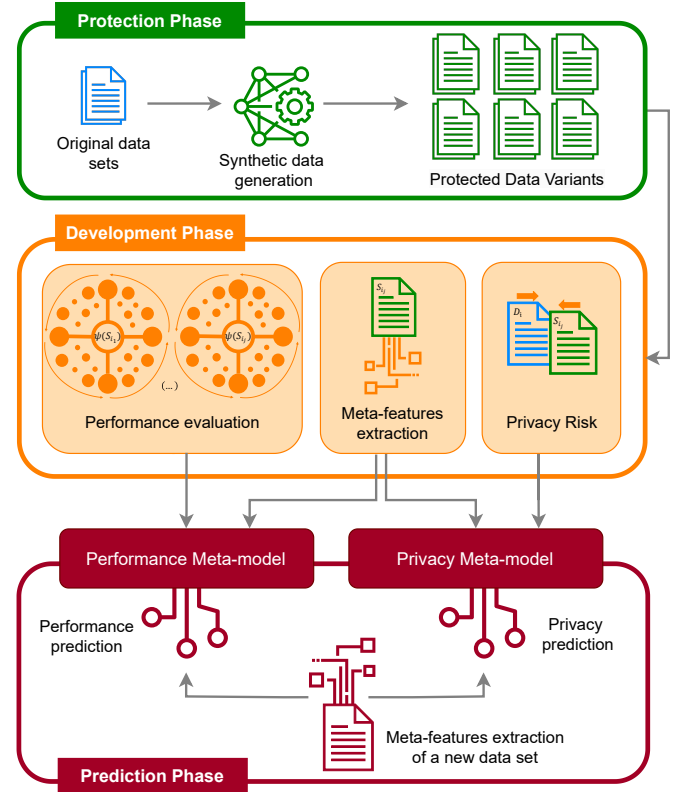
Protection Phase

Original data sets

Synthetic data generation

Protected Data Variants

Development Phase

$\psi(S_{i_1})$

$\psi(S_{i_j})$

(...)

Performance evaluation

$S_{i_j}$

Meta-features extraction

$D_i$

$S_{i_j}$

Privacy Risk

Performance Meta-model

Privacy Meta-model

Performance prediction

Privacy prediction

Meta-features extraction of a new data set

Prediction Phase